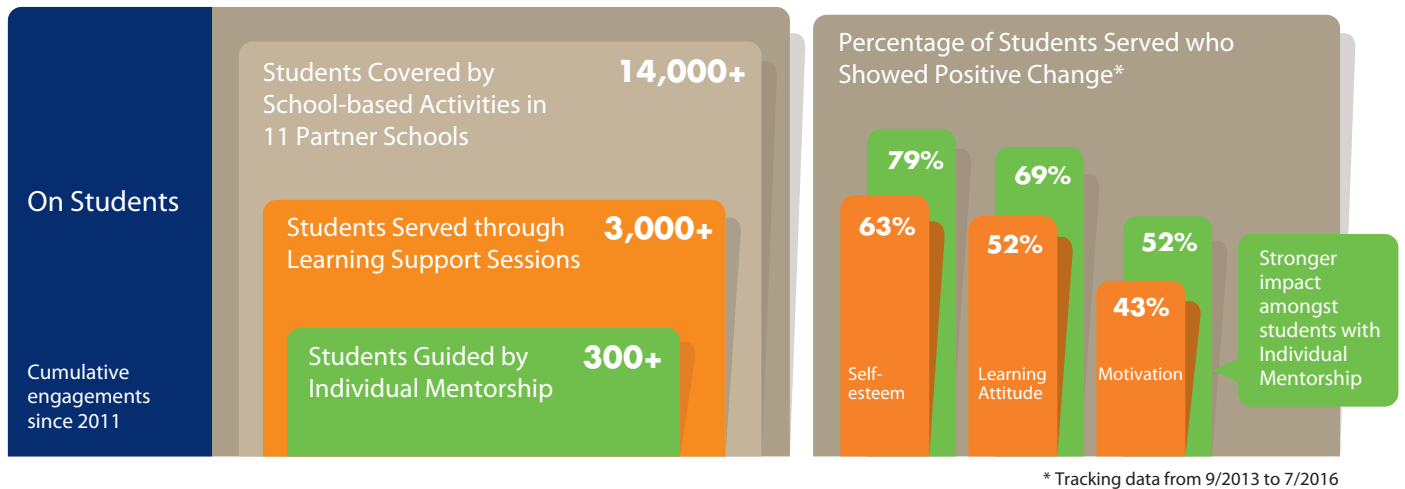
On Students

Cumulative engagements since 2011

Students Covered by School-based Activities in 11 Partner Schools 14,000+

Students Served through Learning Support Sessions 3,000+

Students Guided by Individual Mentorship 300+

Percentage of Students Served who Showed Positive Change*

79%

63%

Self-esteem

69%

52%

Learning Attitude

52%

43%

Motivation

Stronger impact amongst students with Individual Mentorship

* Tracking data from 9/2013 to 7/2016